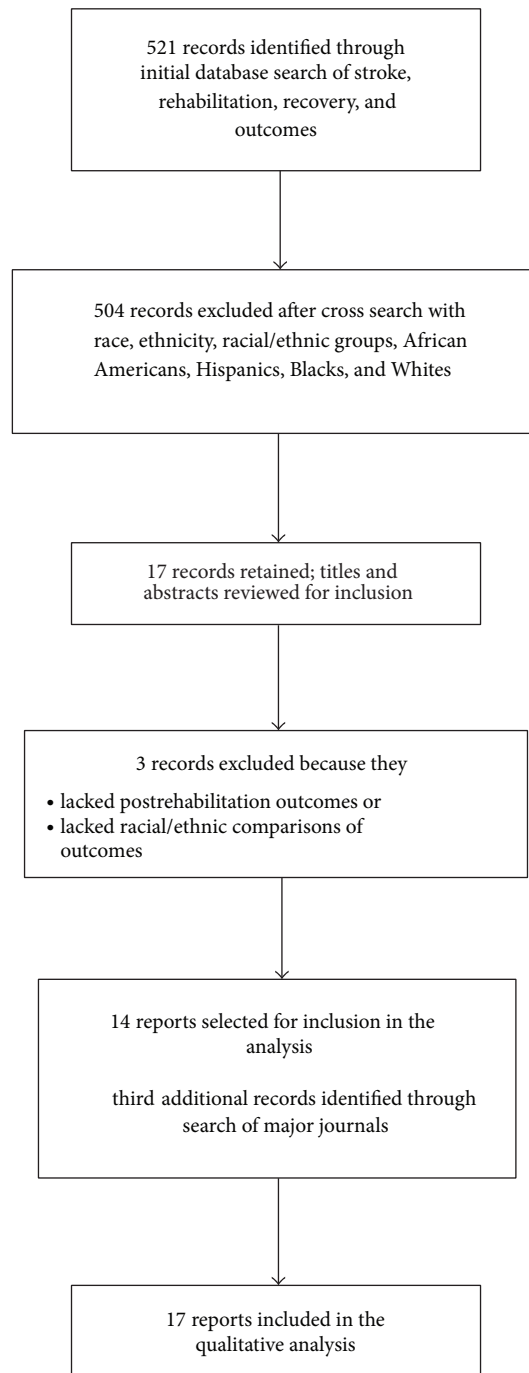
521 records identified through initial database search of stroke, rehabilitation, recovery, and outcomes

504 records excluded after cross search with race, ethnicity, racial/ethnic groups, African Americans, Hispanics, Blacks, and Whites

17 records retained; titles and abstracts reviewed for inclusion

3 records excluded because they

• lacked postrehabilitation outcomes or
• lacked racial/ethnic comparisons of outcomes

14 reports selected for inclusion in the analysis

third additional records identified through search of major journals

17 reports included in the qualitative analysis